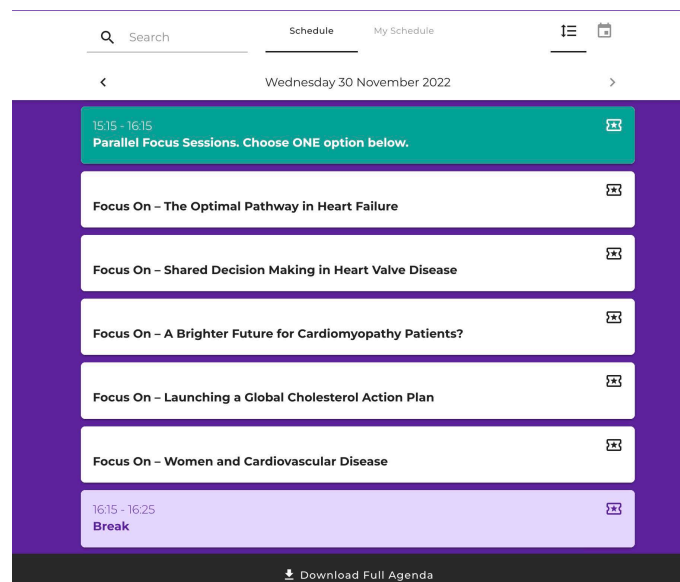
Search

Schedule

My Schedule

Wednesday 30 November 2022

15:15 - 16:15
Parallel Focus Sessions. Choose ONE option below.

Focus On – The Optimal Pathway in Heart Failure

Focus On – Shared Decision Making in Heart Valve Disease

Focus On – A Brighter Future for Cardiomyopathy Patients?

Focus On – Launching a Global Cholesterol Action Plan

Focus On – Women and Cardiovascular Disease

16:15 - 16:25
Break

Download Full Agenda